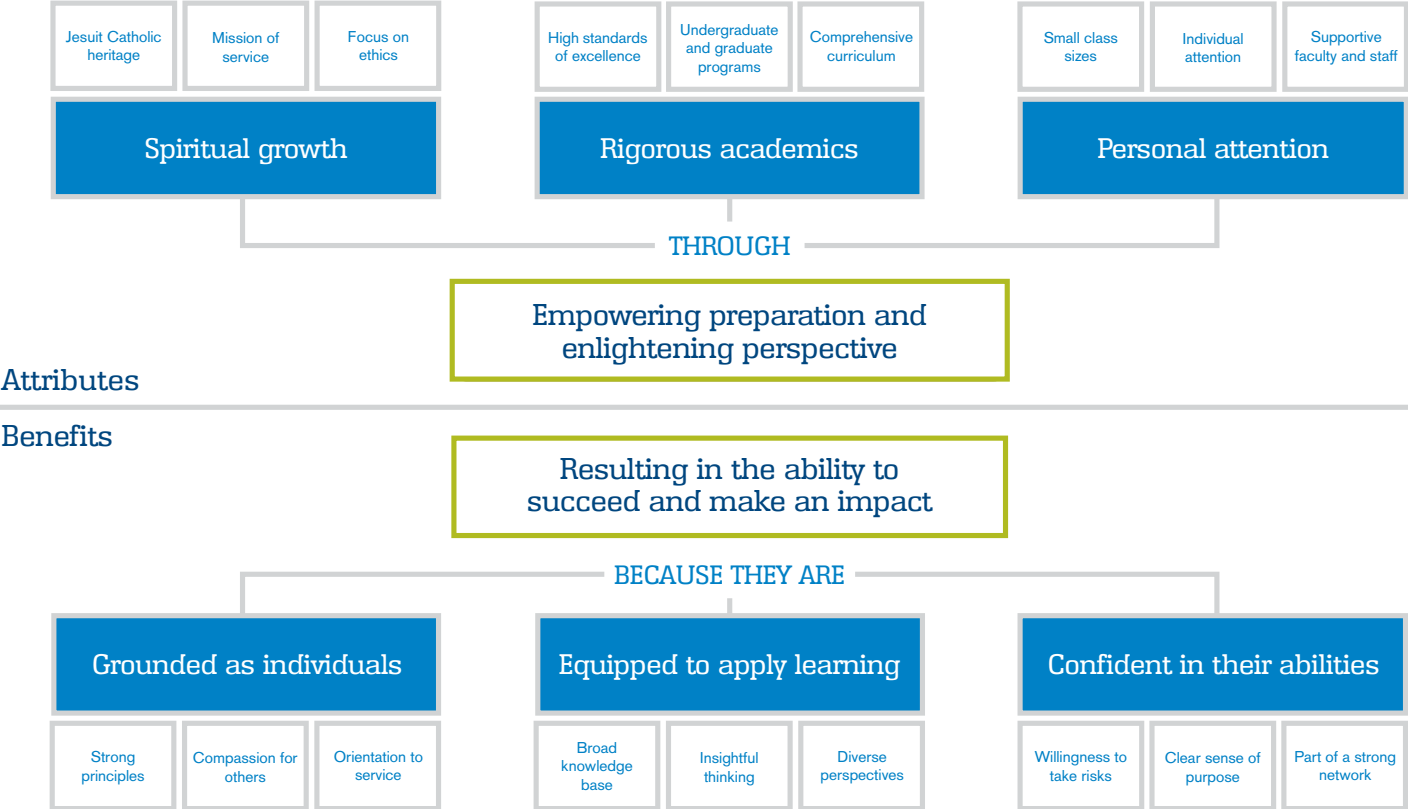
Jesuit Catholic heritage

Mission of service

Focus on ethics

Spiritual growth

High standards of excellence

Undergraduate and graduate programs

Comprehensive curriculum

Rigorous academics

Small class sizes

Individual attention

Supportive faculty and staff

Personal attention

THROUGH

Empowering preparation and enlightening perspective

Attributes

Benefits

Resulting in the ability to succeed and make an impact

BECAUSE THEY ARE

Grounded as individuals

Strong principles

Compassion for others

Orientation to service

Equipped to apply learning

Broad knowledge base

Insightful thinking

Diverse perspectives

Confident in their abilities

Willingness to take risks

Clear sense of purpose

Part of a strong network